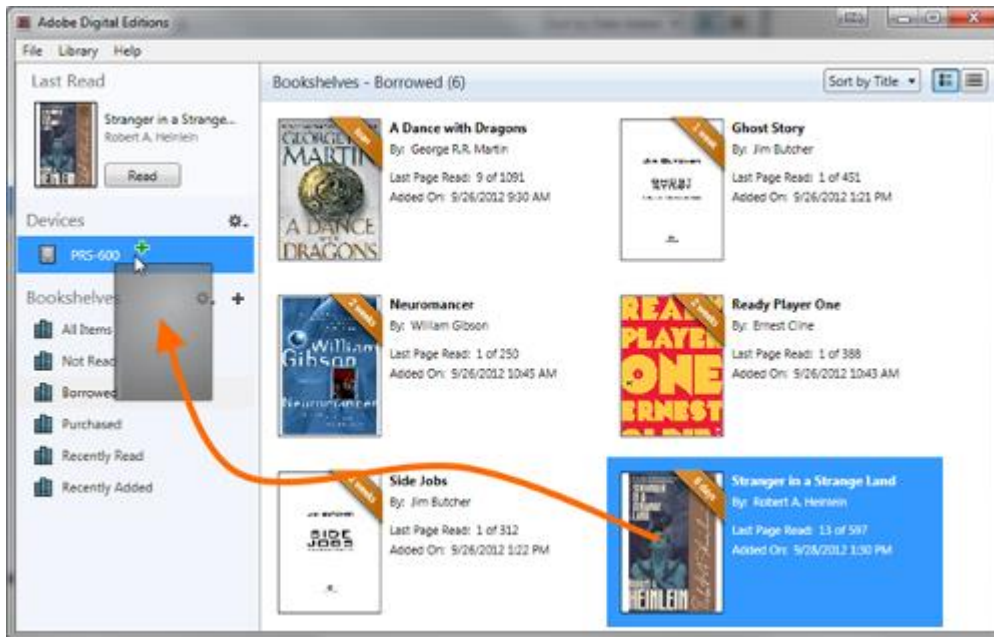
Adobe Digital Editions

File Library Help

Last Read

Stranger in a Strange...
Robert A. Heinlein

Read

Devices

PRS-600

Bookshelves

All Items

Not Read

Borrowed

Purchased

Recently Read

Recently Added

Bookshelves - Borrowed (6)

Sort by Title

GEORGE R.R. MARTIN A DANCE WITH DRAGONS

A Dance with Dragons
By: George R.R. Martin
Last Page Read: 9 of 1091
Added On: 9/26/2012 9:30 AM

Ghost Story
By: Jim Butcher
Last Page Read: 1 of 451
Added On: 9/26/2012 1:21 PM

William Gibson Neuromancer

Neuromancer
By: William Gibson
Last Page Read: 1 of 250
Added On: 9/26/2012 10:45 AM

READY PLAYER ONE ERNEST

Ready Player One
By: Ernest Cline
Last Page Read: 1 of 388
Added On: 9/26/2012 10:43 AM

SIDE JOBS

Side Jobs
By: Jim Butcher
Last Page Read: 1 of 312
Added On: 9/26/2012 1:22 PM

HEINLEIN

Stranger in a Strange Land
By: Robert A. Heinlein
Last Page Read: 13 of 597
Added On: 9/28/2012 1:50 PM